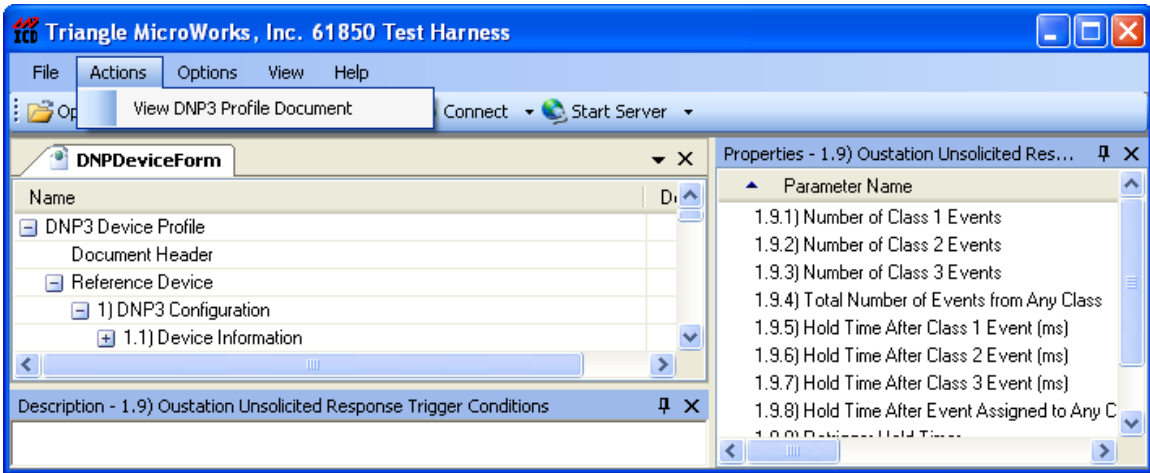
Triangle MicroWorks, Inc. 61850 Test Harness

File Actions Options View Help

Op View DNP3 Profile Document Connect Start Server

DNPDeviceForm

Name D

DNP3 Device Profile
Document Header
Reference Device
1) DNP3 Configuration
1.1) Device Information

Description - 1.9) Oustation Unsolicited Response Trigger Conditions

Properties - 1.9) Oustation Unsolicited Res...

Parameter Name
1.9.1) Number of Class 1 Events
1.9.2) Number of Class 2 Events
1.9.3) Number of Class 3 Events
1.9.4) Total Number of Events from Any Class
1.9.5) Hold Time After Class 1 Event (ms)
1.9.6) Hold Time After Class 2 Event (ms)
1.9.7) Hold Time After Class 3 Event (ms)
1.9.8) Hold Time After Event Assigned to Any C
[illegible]